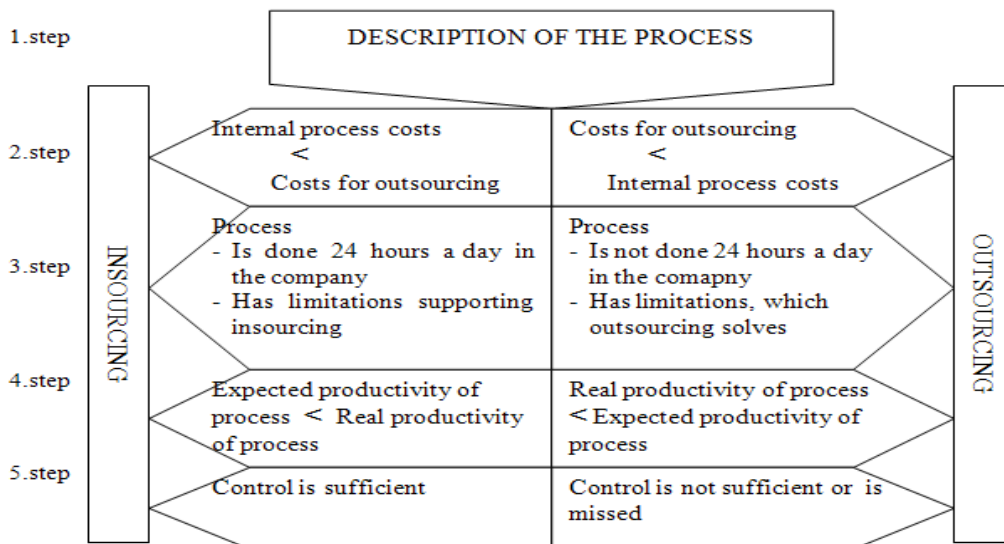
1.step

DESCRIPTION OF THE PROCESS

INSOURCING

OUTSOURCING

2.step

Internal process costs
<
Costs for outsourcing

Costs for outsourcing
<
Internal process costs

3.step

Process
- Is done 24 hours a day in the company
- Has limitations supporting insourcing

Process
- Is not done 24 hours a day in the comapny
- Has limitations, which outsourcing solves

4.step

Expected productivity of process < Real productivity of process

Real productivity of process < Expected productivity of process

5.step

Control is sufficient

Control is not sufficient or is missed